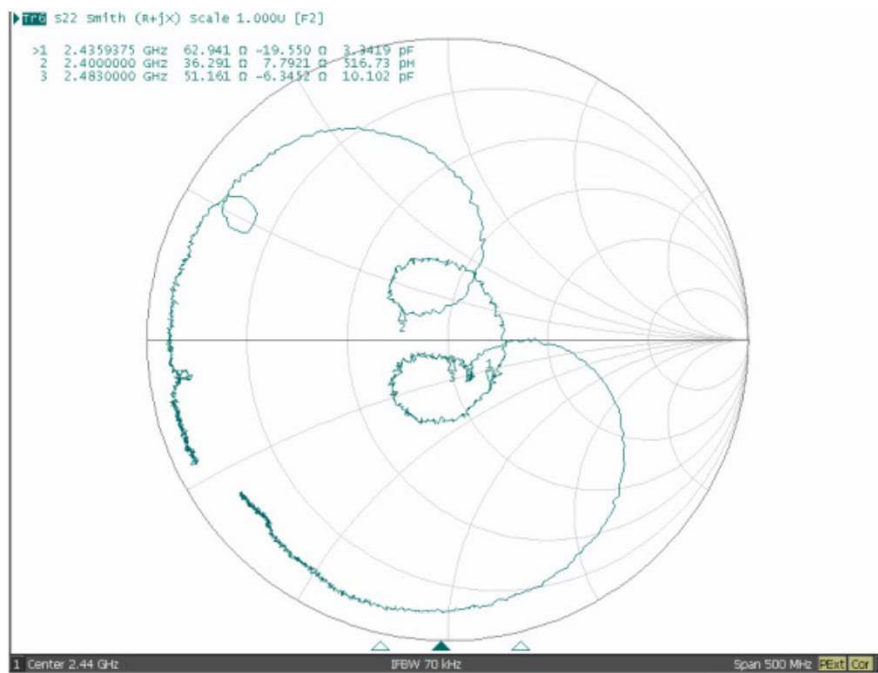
Tr6 S22 Smith (R+jX) Scale 1.000U [F2]

>1 2.4359375 GHz 62.941 Ω -19.550 Ω 3.3419 pF
2 2.4000000 GHz 36.291 Ω 7.7921 Ω 516.73 pH
3 2.4830000 GHz 51.161 Ω -6.3452 Ω 10.102 pF

2

3 1

1 Center 2.44 GHz IFBW 70 kHz Span 500 MHz PExt Cor